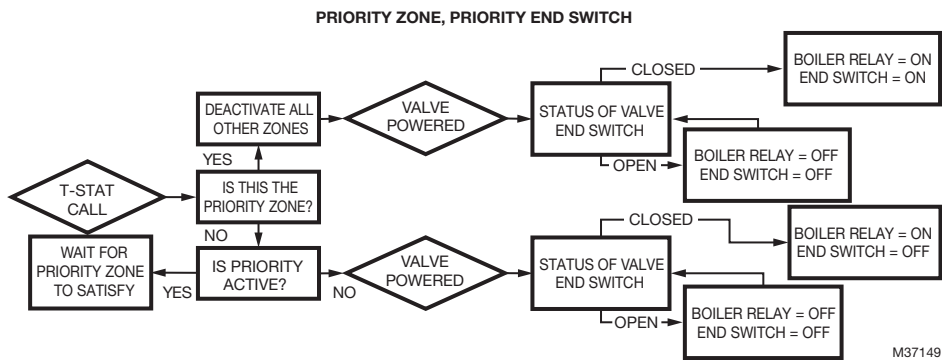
PRIORITY ZONE, PRIORITY END SWITCH

T-STAT CALL

IS THIS THE PRIORITY ZONE?

YES

DEACTIVATE ALL OTHER ZONES

VALVE POWERED

STATUS OF VALVE END SWITCH

CLOSED

BOILER RELAY = ON
END SWITCH = ON

OPEN

BOILER RELAY = OFF
END SWITCH = OFF

NO

IS PRIORITY ACTIVE?

YES

WAIT FOR PRIORITY ZONE TO SATISFY

NO

VALVE POWERED

STATUS OF VALVE END SWITCH

CLOSED

BOILER RELAY = ON
END SWITCH = OFF

OPEN

BOILER RELAY = OFF
END SWITCH = OFF

M37149